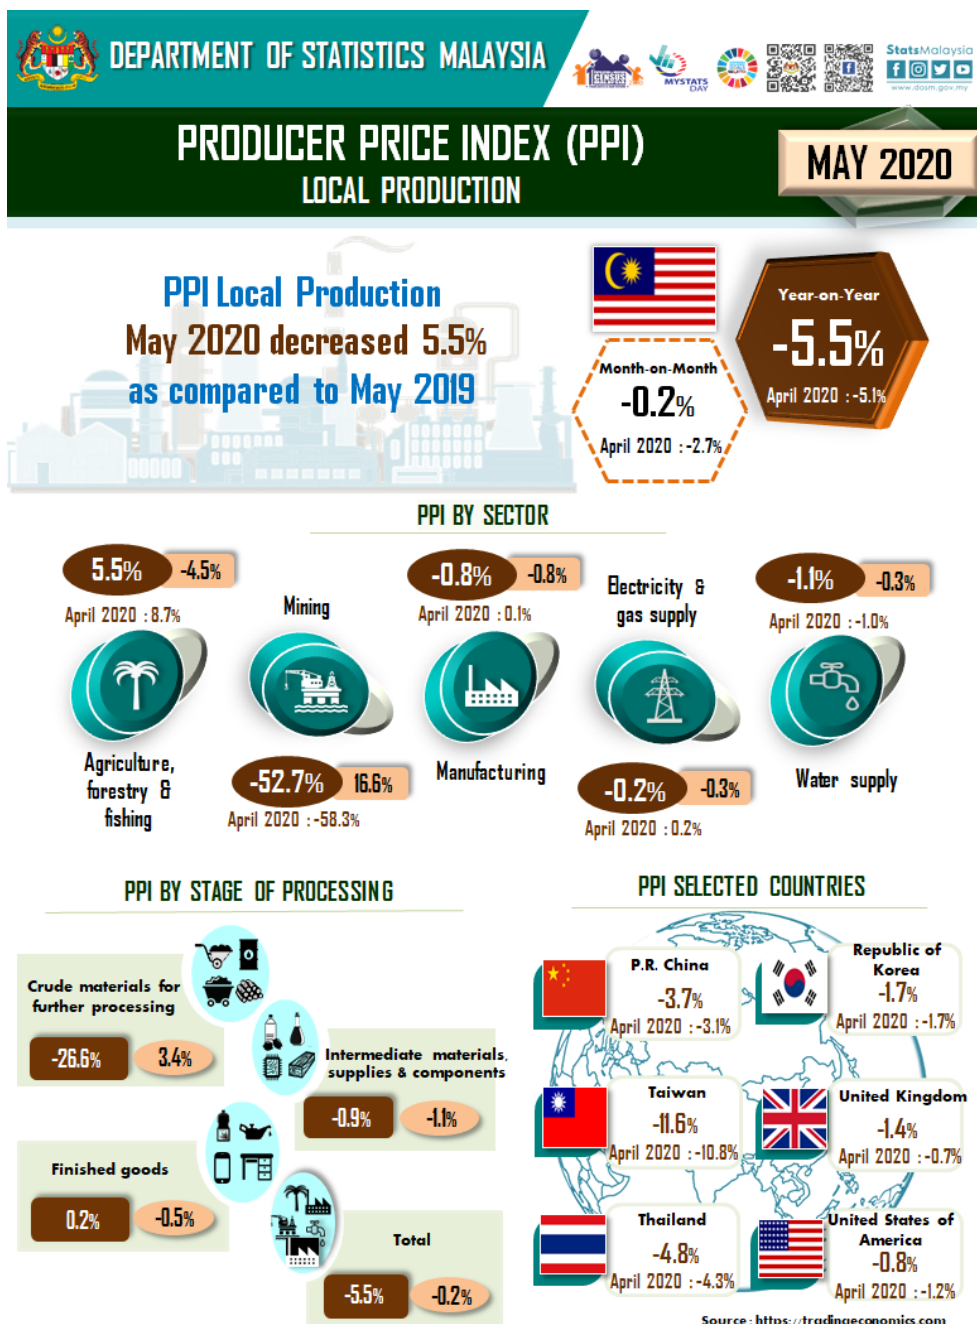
DEPARTMENT OF STATISTICS MALAYSIA

MYSTATS DAY

StatsMalaysia

www.dosm.gov.my

PRODUCER PRICE INDEX (PPI)
LOCAL PRODUCTION

MAY 2020

PPI Local Production
May 2020 decreased 5.5%
as compared to May 2019

Month-on-Month
-0.2%
April 2020 : -2.7%

Year-on-Year
-5.5%
April 2020 : -5.1%

PPI BY SECTOR

5.5% -4.5%
April 2020 : 8.7%
Agriculture, forestry & fishing

Mining
-52.7% 16.6%
April 2020 : -58.3%

-0.8% -0.8%
April 2020 : 0.1%
Manufacturing

Electricity & gas supply
-0.2% -0.3%
April 2020 : 0.2%

-1.1% -0.3%
April 2020 : -1.0%
Water supply

PPI BY STAGE OF PROCESSING

Crude materials for further processing
-26.6% 3.4%

Intermediate materials, supplies & components
-0.9% -1.1%

Finished goods
0.2% -0.5%

Total
-5.5% -0.2%

PPI SELECTED COUNTRIES

P.R. China
-3.7%
April 2020 : -3.1%

Republic of Korea
-1.7%
April 2020 : -1.7%

Taiwan
-11.6%
April 2020 : -10.8%

United Kingdom
-1.4%
April 2020 : -0.7%

Thailand
-4.8%
April 2020 : -4.3%

United States of America
-0.8%
April 2020 : -1.2%

Source : https://tradingeconomics.com